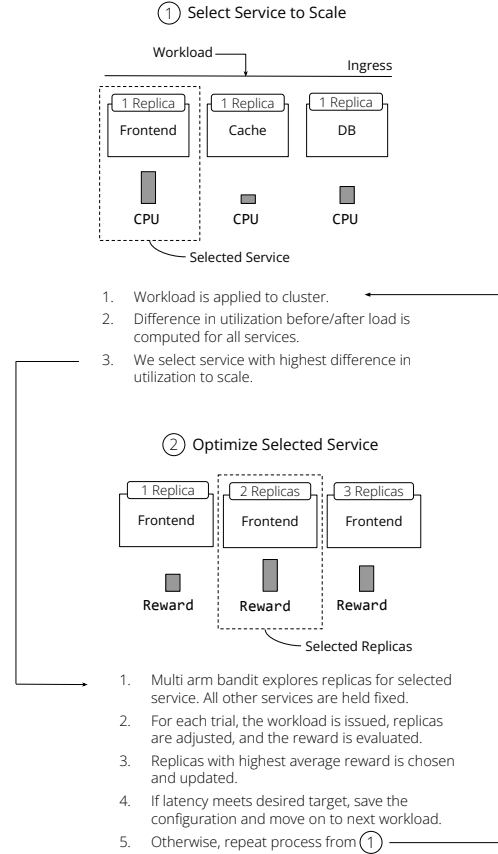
1 Select Service to Scale

Workload

Ingress

1 Replica

Frontend

1 Replica

Cache

1 Replica

DB

CPU

CPU

CPU

Selected Service

1. Workload is applied to cluster.
2. Difference in utilization before/after load is computed for all services.
3. We select service with highest difference in utilization to scale.

2 Optimize Selected Service

1 Replica

Frontend

2 Replicas

Frontend

3 Replicas

Frontend

Reward

Reward

Reward

Selected Replicas

1. Multi arm bandit explores replicas for selected service. All other services are held fixed.
2. For each trial, the workload is issued, replicas are adjusted, and the reward is evaluated.
3. Replicas with highest average reward is chosen and updated.
4. If latency meets desired target, save the configuration and move on to next workload.
5. Otherwise, repeat process from 1